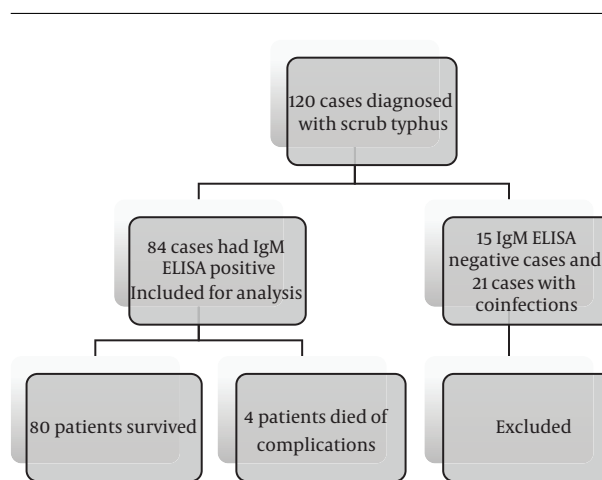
120 cases diagnosed with scrub typhus

84 cases had IgM ELISA positive Included for analysis

15 IgM ELISA negative cases and 21 cases with coinfections

80 patients survived

4 patients died of complications

Excluded